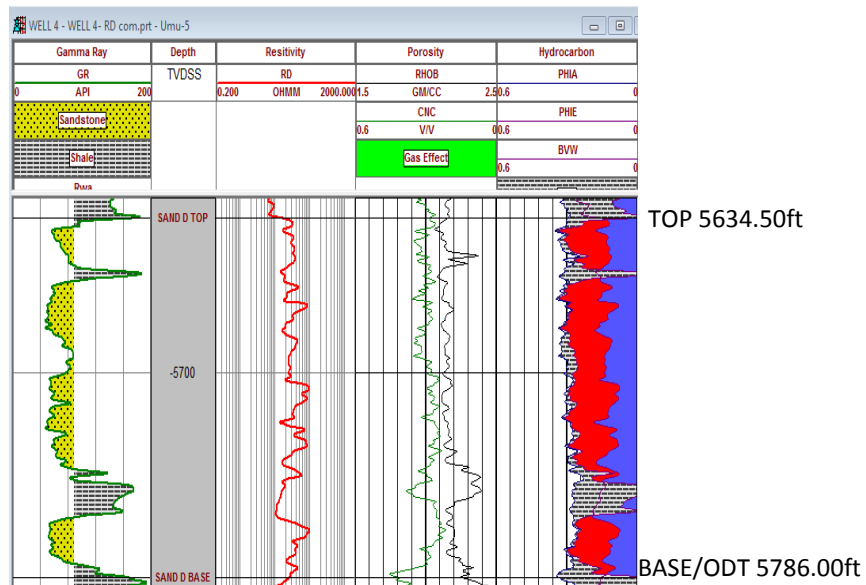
WELL 4 - WELL 4- RD com.prt - Umu-5

| Gamma Ray | Depth | Resitivity | Porosity | Hydrocarbon |
|---|---|---|---|---|
| GR | TVDSS | RD | RHOB | PHIA |
| 0 API 200 | | 0.200 OHMM 2000.000 | 1.5 GM/CC 2.5 | 0.6 0 |
| Sandstone | | | CNC | PHIE |
| | | | 0.6 V/V 0 | 0.6 0 |
| Shale | | | Gas Effect | BVW |
| | | | | 0.6 0 |
| Rwa | | | | |

SAND D TOP

TOP 5634.50ft

-5700

SAND D BASE

BASE/ODT 5786.00ft